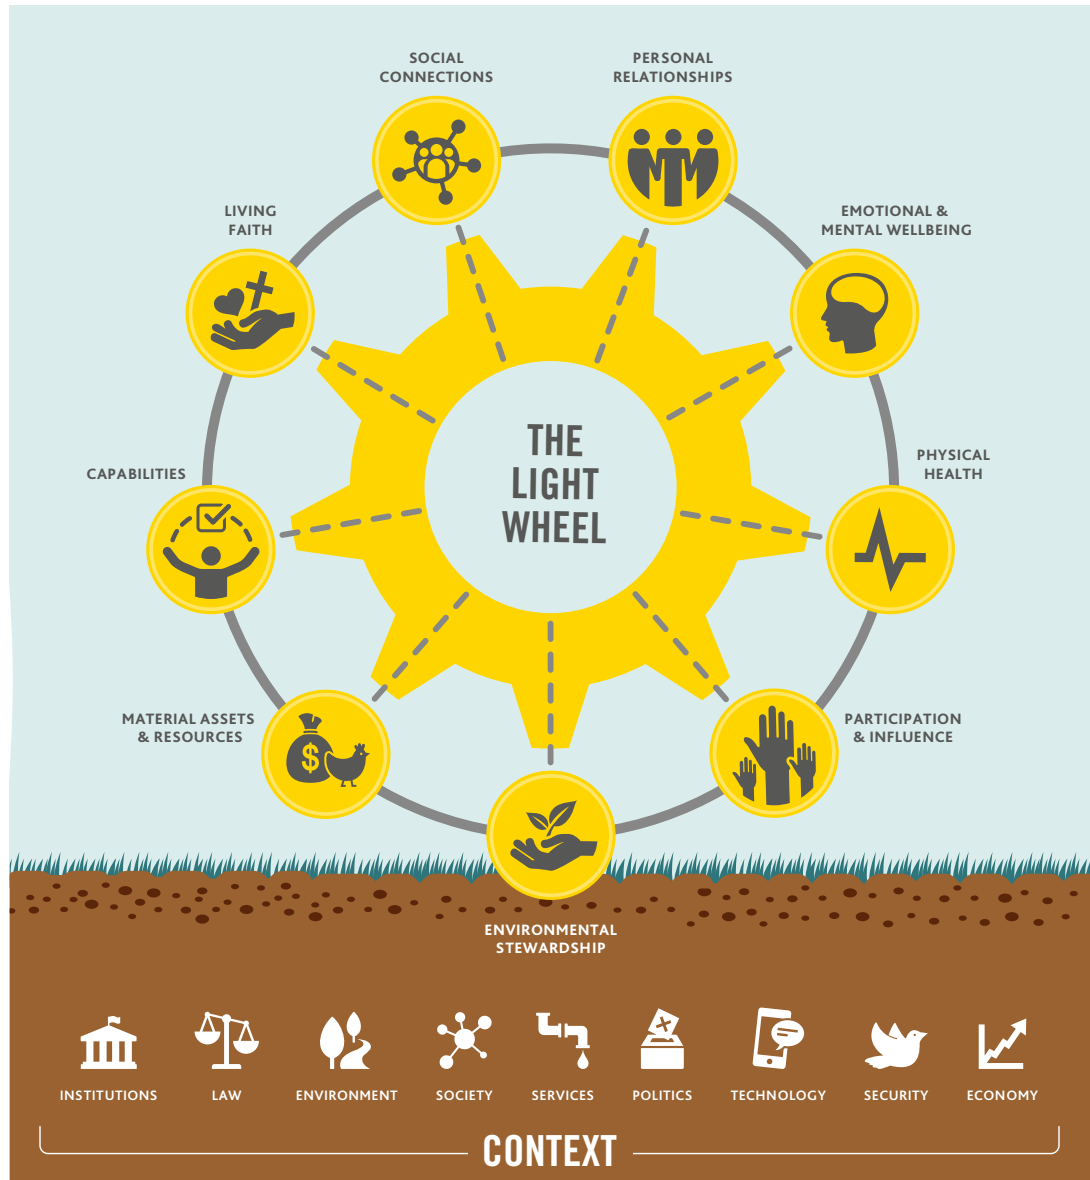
SOCIAL CONNECTIONS

PERSONAL RELATIONSHIPS

LIVING FAITH

EMOTIONAL & MENTAL WELLBEING

THE LIGHT WHEEL

CAPABILITIES

PHYSICAL HEALTH

MATERIAL ASSETS & RESOURCES

PARTICIPATION & INFLUENCE

ENVIRONMENTAL STEWARDSHIP

INSTITUTIONS LAW ENVIRONMENT SOCIETY SERVICES POLITICS TECHNOLOGY SECURITY ECONOMY

CONTEXT